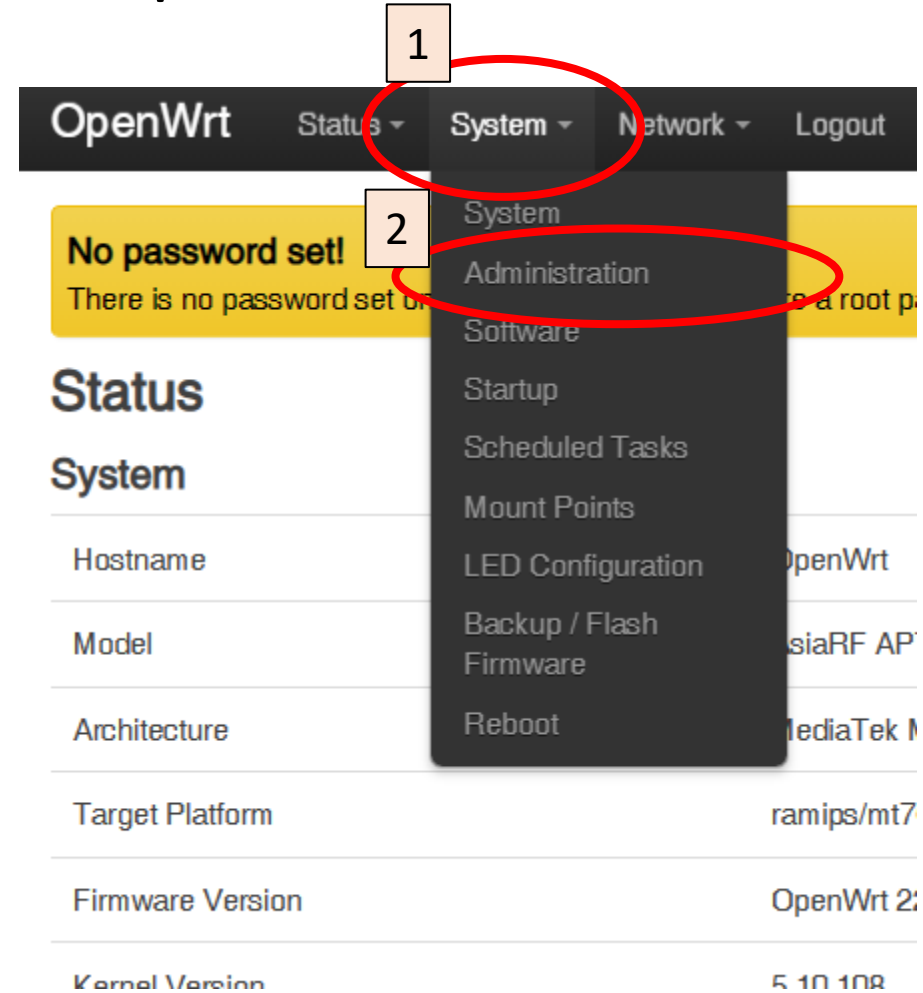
1

OpenWrt Status System Network Logout

2

System
Administration
Software
Startup
Scheduled Tasks
Mount Points
LED Configuration
Backup / Flash Firmware
Reboot

No password set!
There is no password set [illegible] a root p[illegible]

Status

System

| Hostname | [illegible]penWrt |
|---|---|
| Model | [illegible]siaRF AP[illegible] |
| Architecture | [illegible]ediaTek M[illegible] |
| Target Platform | ramips/mt7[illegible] |
| Firmware Version | OpenWrt 2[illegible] |
| Kernel Version | 5.10.108 |